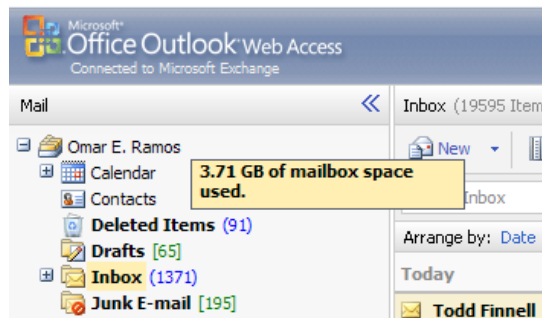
Microsoft® Office Outlook® Web Access
Connected to Microsoft Exchange

Mail
«

Omar E. Ramos
Calendar
Contacts
Deleted Items (91)
Drafts [65]
Inbox (1371)
Junk E-mail [195]

3.71 GB of mailbox space used.

Inbox (19595 Item

New

Inbox

Arrange by: Date

Today

Todd Finnell